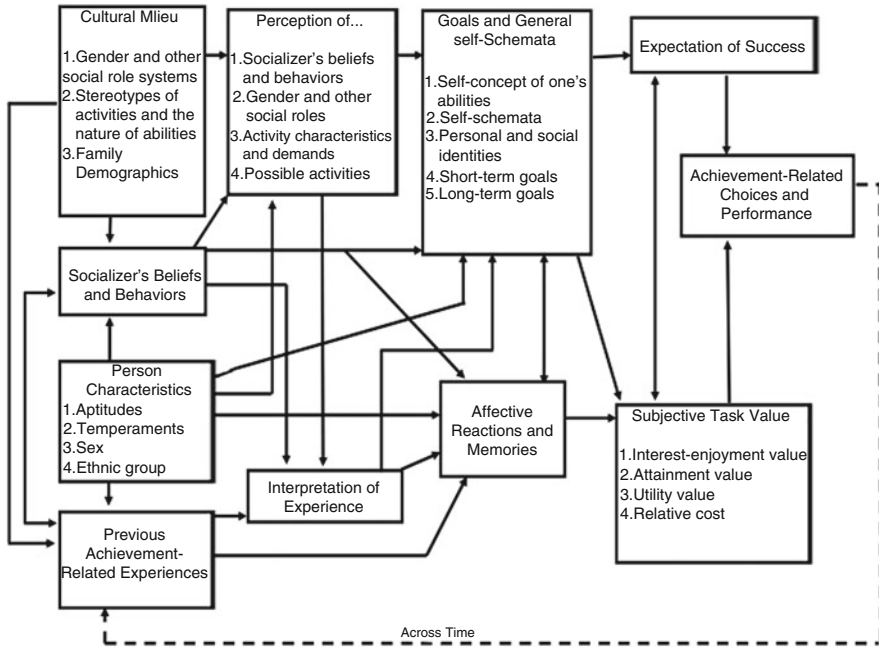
Cultural Mlieu

1.Gender and other social role systems
2.Stereotypes of activities and the nature of abilities
3.Family Demographics

Perception of...

1.Socializer's beliefs and behaviors
2.Gender and other social roles
3.Activity characteristics and demands
4.Possible activities

Goals and General self-Schemata

1.Self-concept of one's abilities
2.Self-schemata
3.Personal and social identities
4.Short-term goals
5.Long-term goals

Expectation of Success

Achievement-Related Choices and Performance

Socializer's Beliefs and Behaviors

Person Characteristics
1.Aptitudes
2.Temperaments
3.Sex
4.Ethnic group

Affective Reactions and Memories

Subjective Task Value

1.Interest-enjoyment value
2.Attainment value
3.Utility value
4.Relative cost

Interpretation of Experience

Previous Achievement-Related Experiences

Across Time